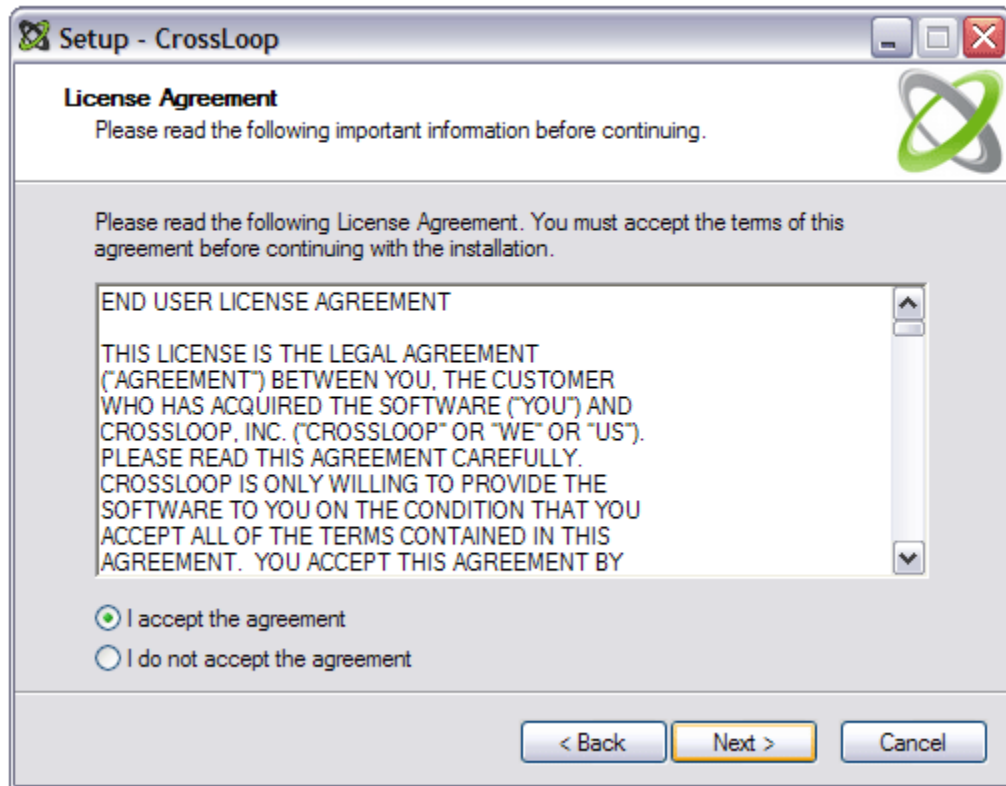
Setup - CrossLoop

License Agreement
Please read the following important information before continuing.

Please read the following License Agreement. You must accept the terms of this agreement before continuing with the installation.

END USER LICENSE AGREEMENT

THIS LICENSE IS THE LEGAL AGREEMENT ("AGREEMENT") BETWEEN YOU, THE CUSTOMER WHO HAS ACQUIRED THE SOFTWARE ("YOU") AND CROSSLOOP, INC. ("CROSSLOOP" OR "WE" OR "US"). PLEASE READ THIS AGREEMENT CAREFULLY. CROSSLOOP IS ONLY WILLING TO PROVIDE THE SOFTWARE TO YOU ON THE CONDITION THAT YOU ACCEPT ALL OF THE TERMS CONTAINED IN THIS AGREEMENT. YOU ACCEPT THIS AGREEMENT BY

I accept the agreement
I do not accept the agreement

< Back
Next >
Cancel